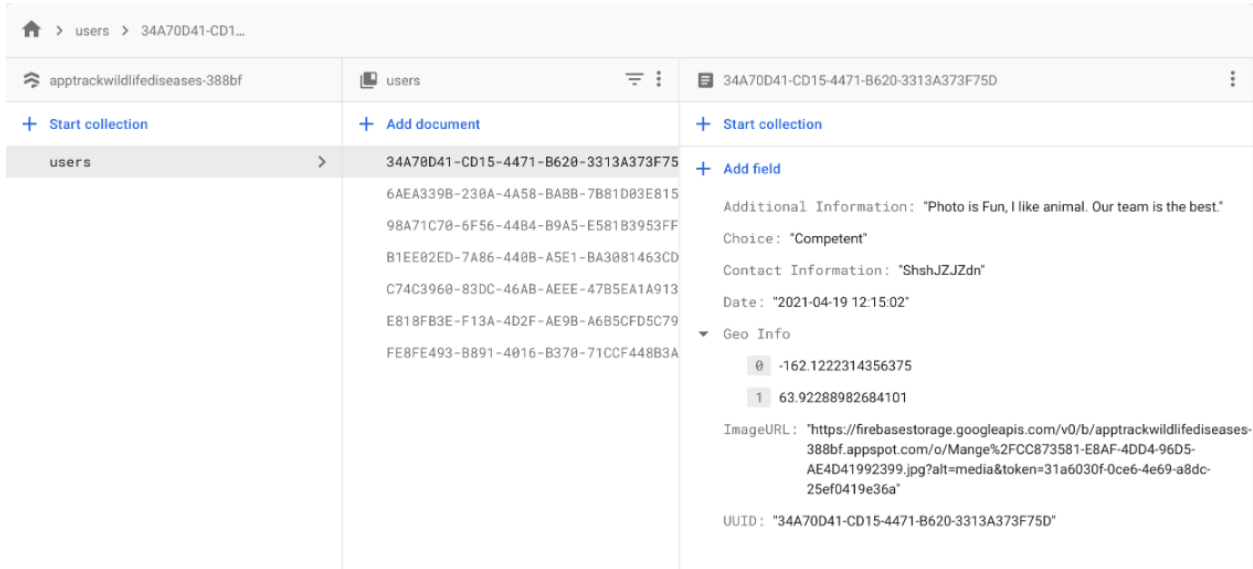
> users > 34A70D41-CD1...

apptrackwildlifediseases-388bf

+ Start collection

users >

users

+ Add document

34A70D41-CD15-4471-B620-3313A373F75
6AEA339B-230A-4A58-BABB-7B81D03E815
98A71C70-6F56-44B4-B9A5-E581B3953FF
B1EE02ED-7A86-440B-A5E1-BA3081463CD
C74C3960-83DC-46AB-AEEE-47B5EA1A913
E818FB3E-F13A-4D2F-AE9B-A6B5CFD5C79
FE8FE493-B891-4016-B370-71CCF448B3A

34A70D41-CD15-4471-B620-3313A373F75D

+ Start collection

+ Add field

Additional Information: "Photo is Fun, I like animal. Our team is the best."

Choice: "Competent"

Contact Information: "ShshJZJZdn"

Date: "2021-04-19 12:15:02"

Geo Info

0 -162.1222314356375

1 63.92288982684101

ImageURL: "https://firebasestorage.googleapis.com/v0/b/apptrackwildlifediseases-388bf.appspot.com/o/Mange%2FCC873581-E8AF-4DD4-96D5-AE4D41992399.jpg?alt=media&token=31a6030f-0ce6-4e69-a8dc-25ef0419e36a"

UUID: "34A70D41-CD15-4471-B620-3313A373F75D"